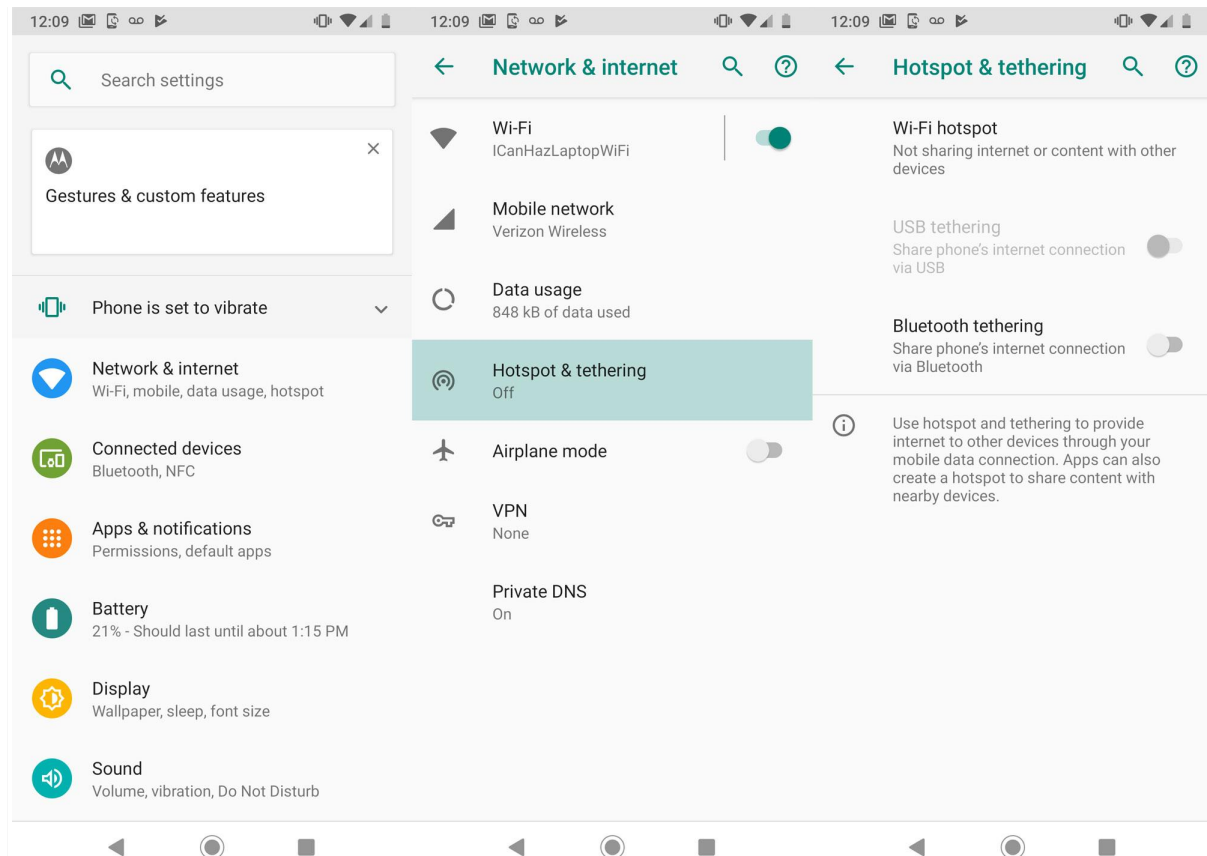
12:09

Search settings

Gestures & custom features

Phone is set to vibrate

Network & internet
Wi-Fi, mobile, data usage, hotspot

Connected devices
Bluetooth, NFC

Apps & notifications
Permissions, default apps

Battery
21% - Should last until about 1:15 PM

Display
Wallpaper, sleep, font size

Sound
Volume, vibration, Do Not Disturb

12:09

Network & internet

Wi-Fi
ICanHazLaptopWiFi

Mobile network
Verizon Wireless

Data usage
848 kB of data used

Hotspot & tethering
Off

Airplane mode

VPN
None

Private DNS
On

12:09

Hotspot & tethering

Wi-Fi hotspot
Not sharing internet or content with other devices

USB tethering
Share phone's internet connection via USB

Bluetooth tethering
Share phone's internet connection via Bluetooth

Use hotspot and tethering to provide internet to other devices through your mobile data connection. Apps can also create a hotspot to share content with nearby devices.